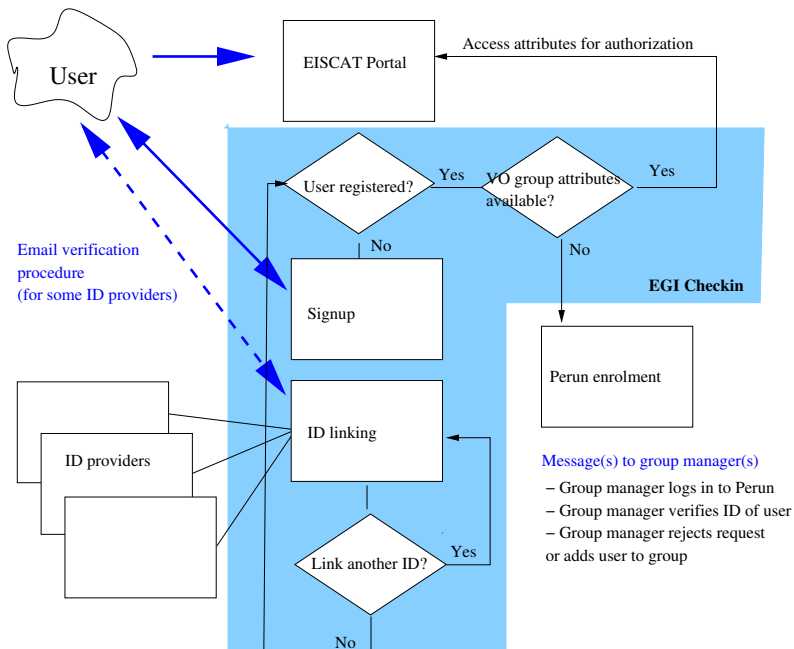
User

EISCAT Portal

Access attributes for authorization

User registered?

Yes

VO group attributes available?

Yes

No

No

EGI Checkin

Email verification procedure (for some ID providers)

Signup

Perun enrolment

ID linking

ID providers

Message(s) to group manager(s)

– Group manager logs in to Perun

– Group manager verifies ID of user

– Group manager rejects request or adds user to group

Link another ID?

Yes

No